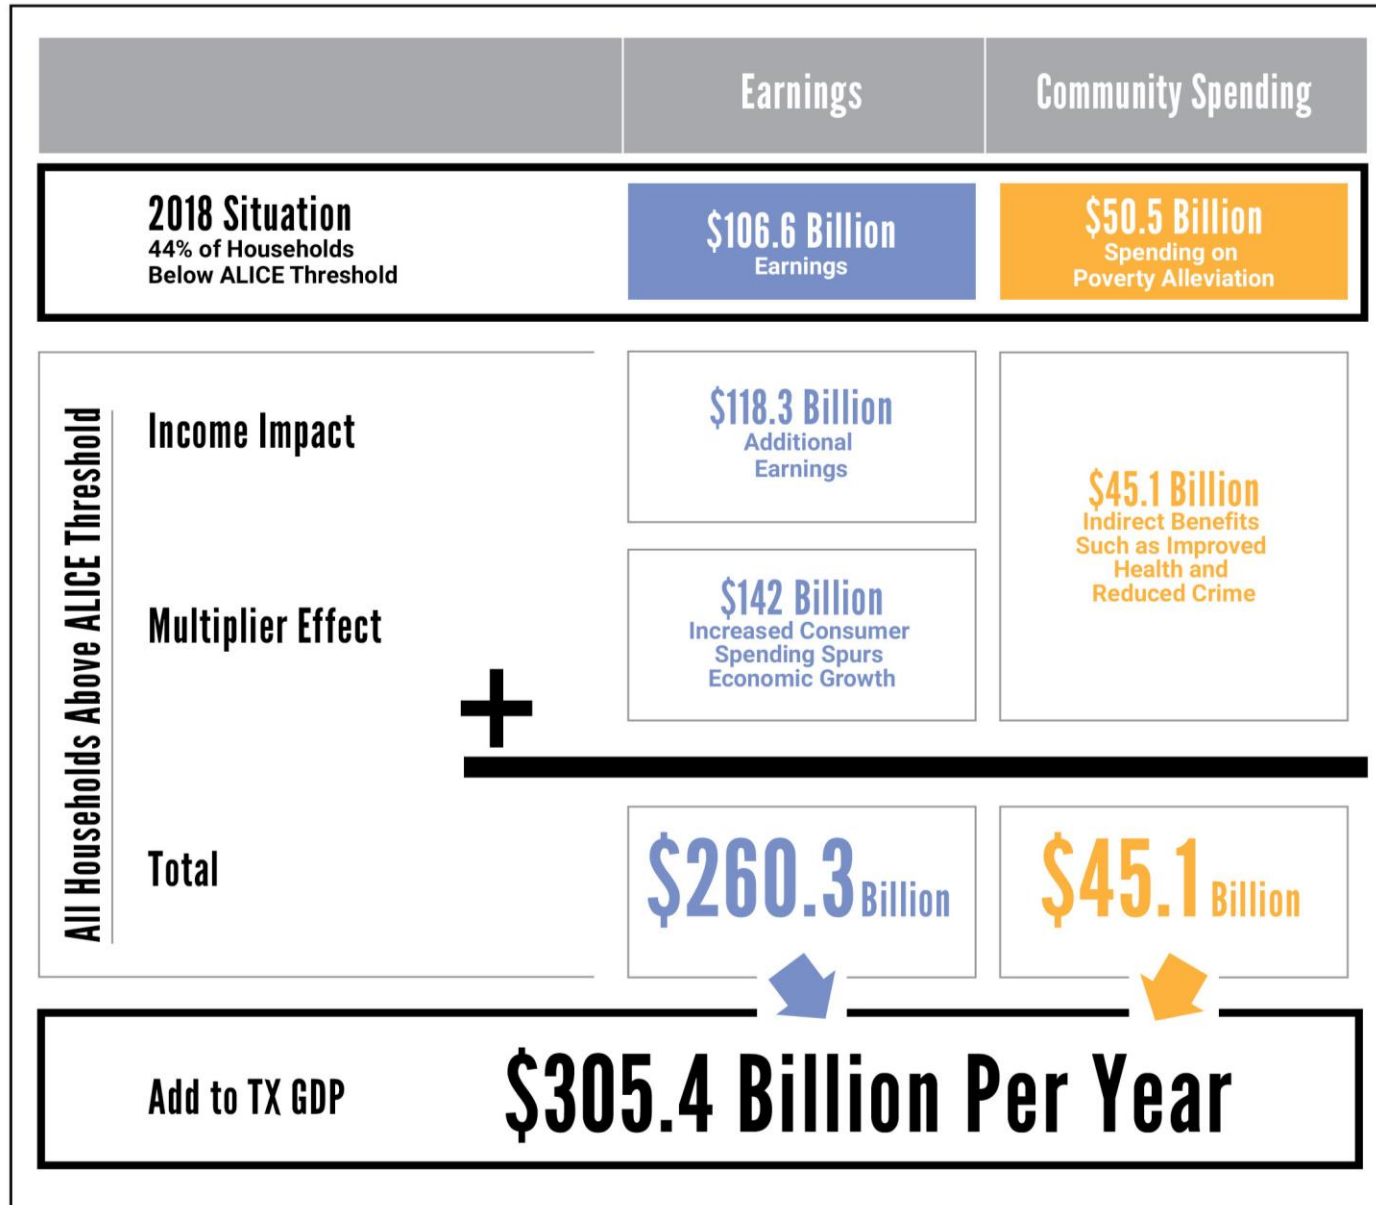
| | Earnings | Community Spending |
|---|---|---|
| **2018 Situation** 44% of Households Below ALICE Threshold | $106.6 Billion Earnings | $50.5 Billion Spending on Poverty Alleviation |

All Households Above ALICE Threshold

| | Earnings | Community Spending |
|---|---|---|
| Income Impact | $118.3 Billion Additional Earnings | $45.1 Billion Indirect Benefits Such as Improved Health and Reduced Crime |
| Multiplier Effect | $142 Billion Increased Consumer Spending Spurs Economic Growth | |
| + | | |
| Total | $260.3 Billion | $45.1 Billion |

Add to TX GDP $305.4 Billion Per Year